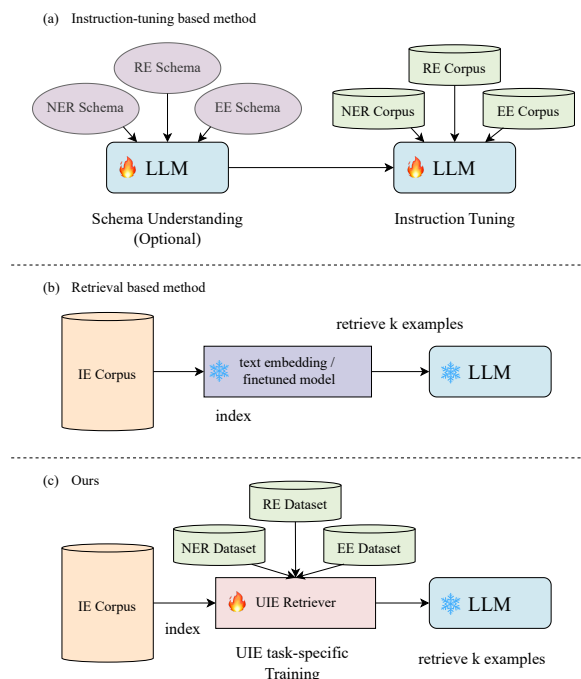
(a) Instruction-tuning based method

RE Schema

NER Schema

EE Schema

🔥 LLM

Schema Understanding (Optional)

RE Corpus

NER Corpus

EE Corpus

🔥 LLM

Instruction Tuning

(b) Retrieval based method

IE Corpus

❄ text embedding / finetuned model

index

retrieve k examples

❄ LLM

(c) Ours

RE Dataset

NER Dataset

EE Dataset

IE Corpus

index

🔥 UIE Retriever

UIE task-specific Training

❄ LLM

retrieve k examples